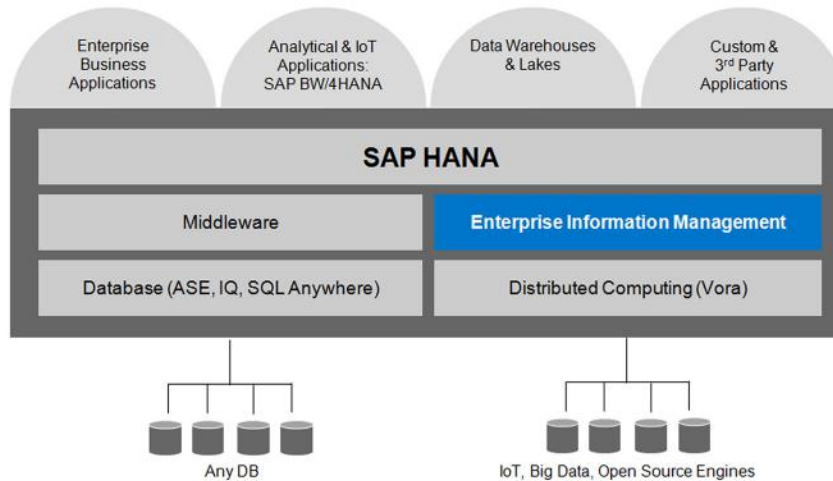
Enterprise Business Applications

Analytical & IoT Applications: SAP BW/4HANA

Data Warehouses & Lakes

Custom & 3$^{rd}$ Party Applications

SAP HANA

Middleware

Enterprise Information Management

Database (ASE, IQ, SQL Anywhere)

Distributed Computing (Vora)

Any DB

IoT, Big Data, Open Source Engines